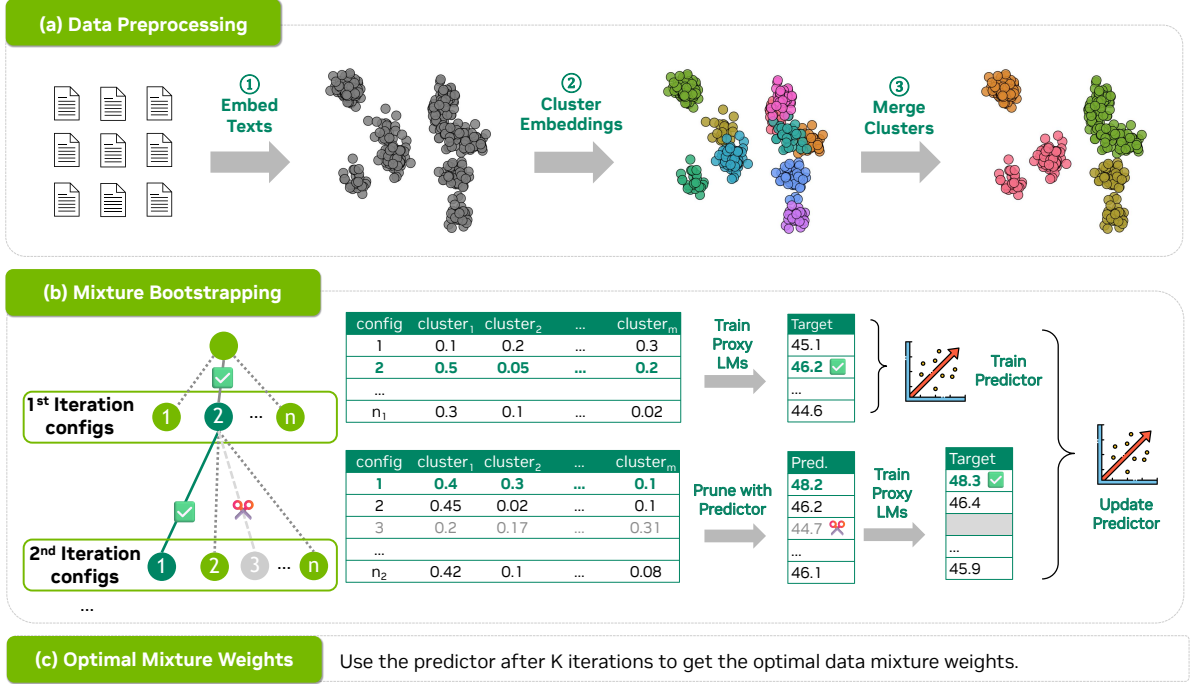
(a) Data Preprocessing

① Embed Texts

② Cluster Embeddings

③ Merge Clusters

(b) Mixture Bootstrapping

1$^{st}$ Iteration configs

1 2 ... n

2$^{nd}$ Iteration configs

1 2 3 ... n

...

| config | cluster$_1$ | cluster$_2$ | ... | cluster$_m$ |
|---|---|---|---|---|
| 1 | 0.1 | 0.2 | ... | 0.3 |
| 2 | 0.5 | 0.05 | ... | 0.2 |
| ... | | | | |
| n$_1$ | 0.3 | 0.1 | ... | 0.02 |

Train Proxy LMs

| Target |
|---|
| 45.1 |
| 46.2 |
| ... |
| 44.6 |

Train Predictor

| config | cluster$_1$ | cluster$_2$ | ... | cluster$_m$ |
|---|---|---|---|---|
| 1 | 0.4 | 0.3 | ... | 0.1 |
| 2 | 0.45 | 0.02 | ... | 0.1 |
| 3 | 0.2 | 0.17 | ... | 0.31 |
| ... | | | | |
| n$_2$ | 0.42 | 0.1 | ... | 0.08 |

Prune with Predictor

| Pred. |
|---|
| 48.2 |
| 46.2 |
| 44.7 |
| ... |
| 46.1 |

Train Proxy LMs

| Target |
|---|
| 48.3 |
| 46.4 |
| |
| ... |
| 45.9 |

Update Predictor

(c) Optimal Mixture Weights

Use the predictor after K iterations to get the optimal data mixture weights.